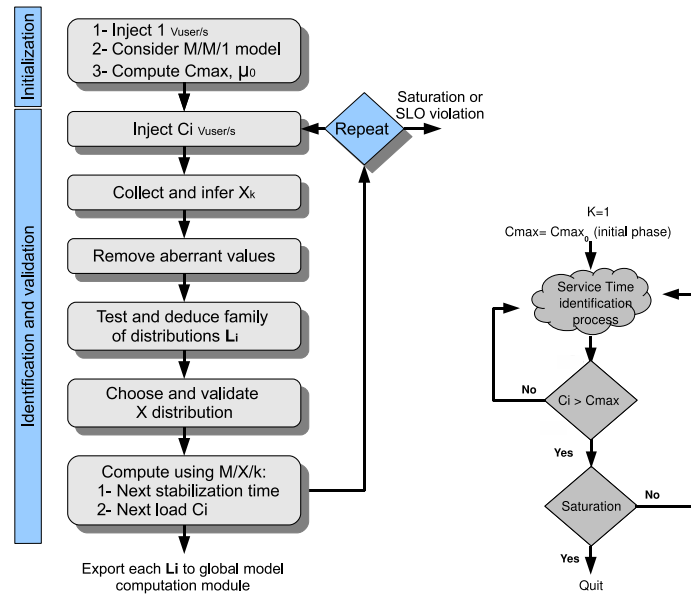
Initialization

1- Inject 1 $_{\text{Vuser/s}}$
2- Consider M/M/1 model
3- Compute Cmax, $\mu_0$

Identification and validation

Inject Ci $_{\text{Vuser/s}}$

Repeat

Saturation or SLO violation

Collect and infer $X_k$

Remove aberrant values

Test and deduce family of distributions $\mathbf{L}_i$

Choose and validate X distribution

Compute using M/X/k:
1- Next stabilization time
2- Next load Ci

Export each $\mathbf{L}_i$ to global model computation module

K=1
Cmax= $\text{Cmax}_0$ (initial phase)

Service Time identification process

No

Ci > Cmax

Yes

Saturation

No

Yes

Quit